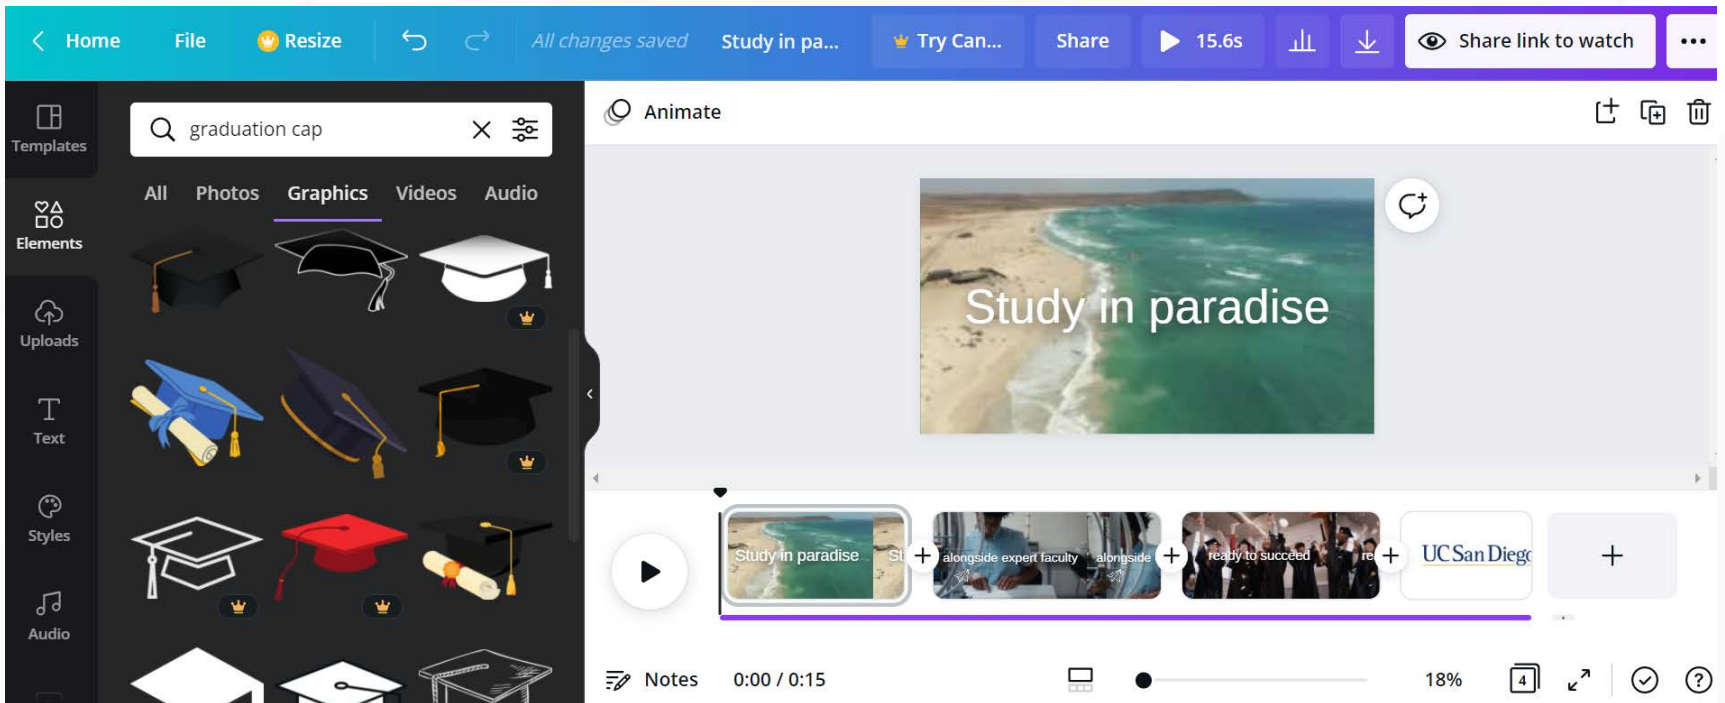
Home File Resize All changes saved Study in pa... Try Can... Share 15.6s Share link to watch •••

Templates
Elements
Uploads
Text
Styles
Audio

graduation cap

All Photos Graphics Videos Audio

Animate

Study in paradise

Study in paradise St alongside expert faculty alongside ready to succeed re UC San Diego

Notes 0:00 / 0:15 18% 4